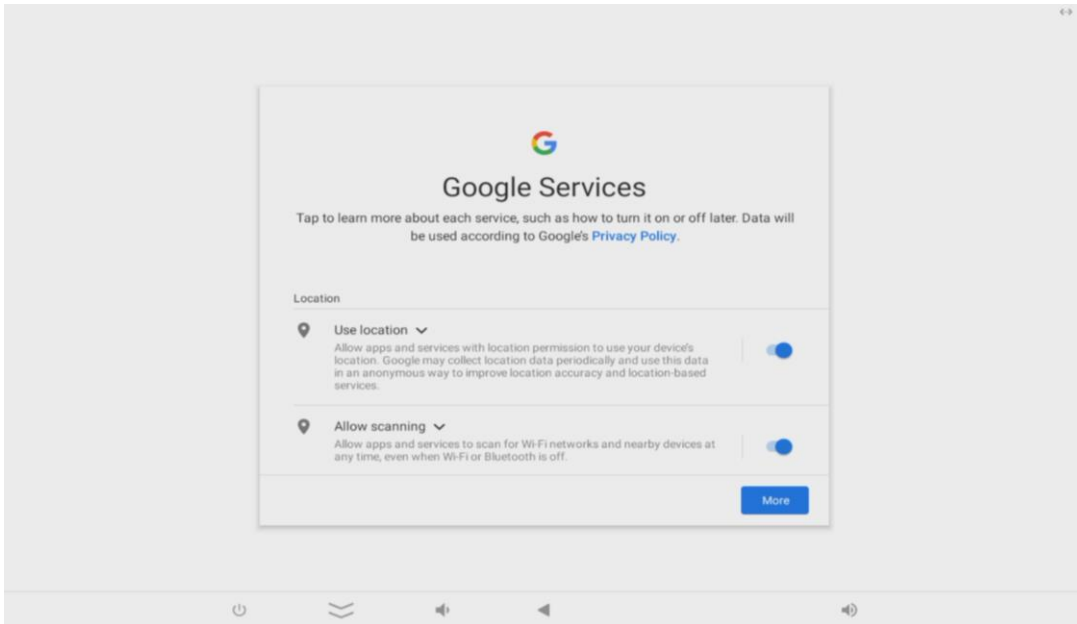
G

Google Services

Tap to learn more about each service, such as how to turn it on or off later. Data will be used according to Google's Privacy Policy.

Location

Use location

Allow apps and services with location permission to use your device's location. Google may collect location data periodically and use this data in an anonymous way to improve location accuracy and location-based services.

Allow scanning

Allow apps and services to scan for Wi-Fi networks and nearby devices at any time, even when Wi-Fi or Bluetooth is off.

More